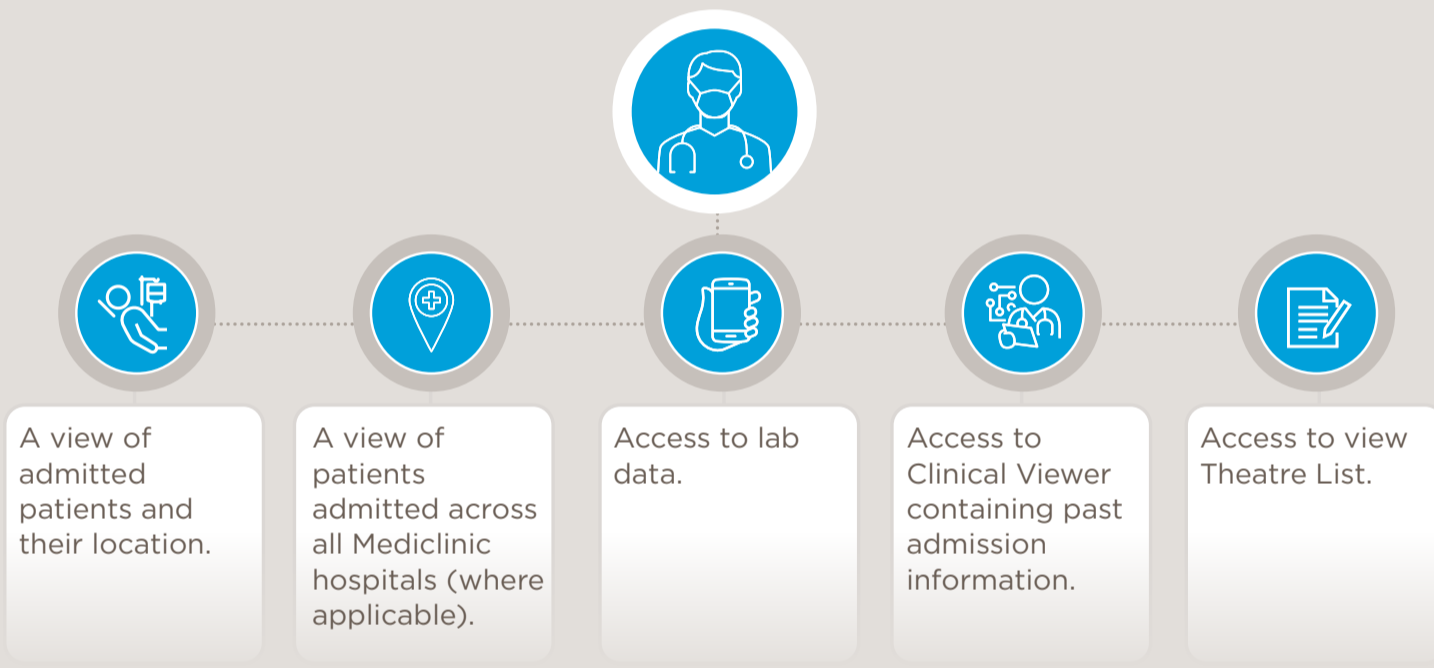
A view of admitted patients and their location.

A view of patients admitted across all Mediclinic hospitals (where applicable).

Access to lab data.

Access to Clinical Viewer containing past admission information.

Access to view Theatre List.